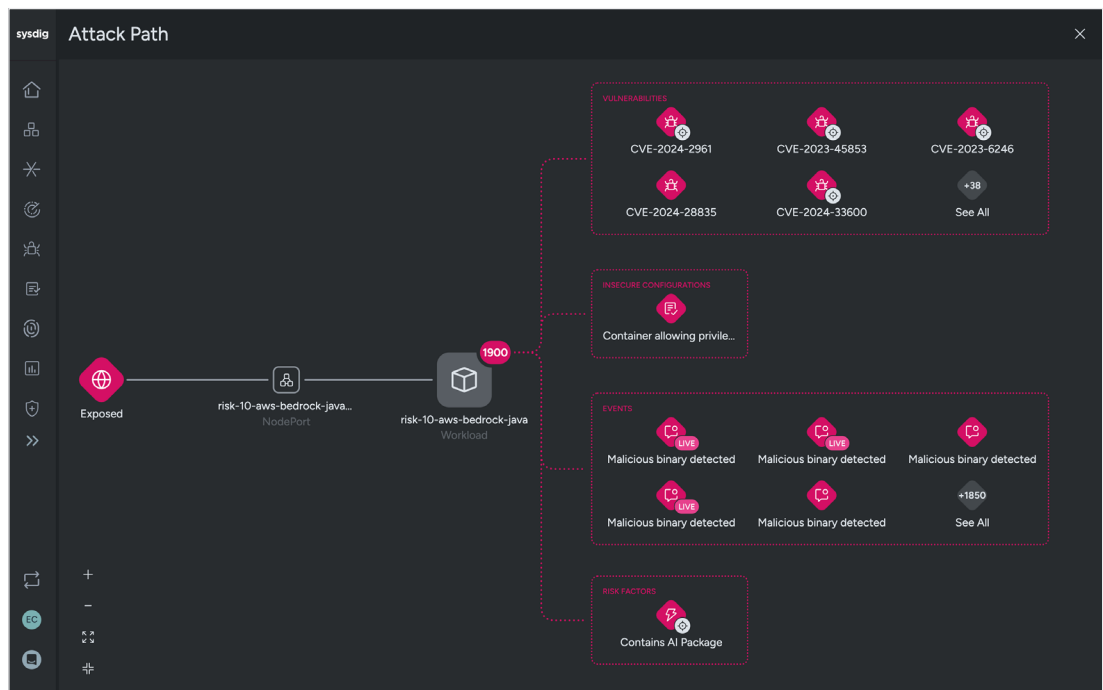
sysdig Attack Path

×

VULNERABILITIES

CVE-2024-2961

CVE-2023-45853

CVE-2023-6246

CVE-2024-28835

CVE-2024-33600

+38

See All

INSECURE CONFIGURATIONS

Container allowing privile...

Exposed

risk-10-aws-bedrock-java...

NodePort

1900

risk-10-aws-bedrock-java

Workload

EVENTS

LIVE

Malicious binary detected

LIVE

Malicious binary detected

Malicious binary detected

LIVE

Malicious binary detected

Malicious binary detected

+1850

See All

RISK FACTORS

Contains AI Package

EC

+

−